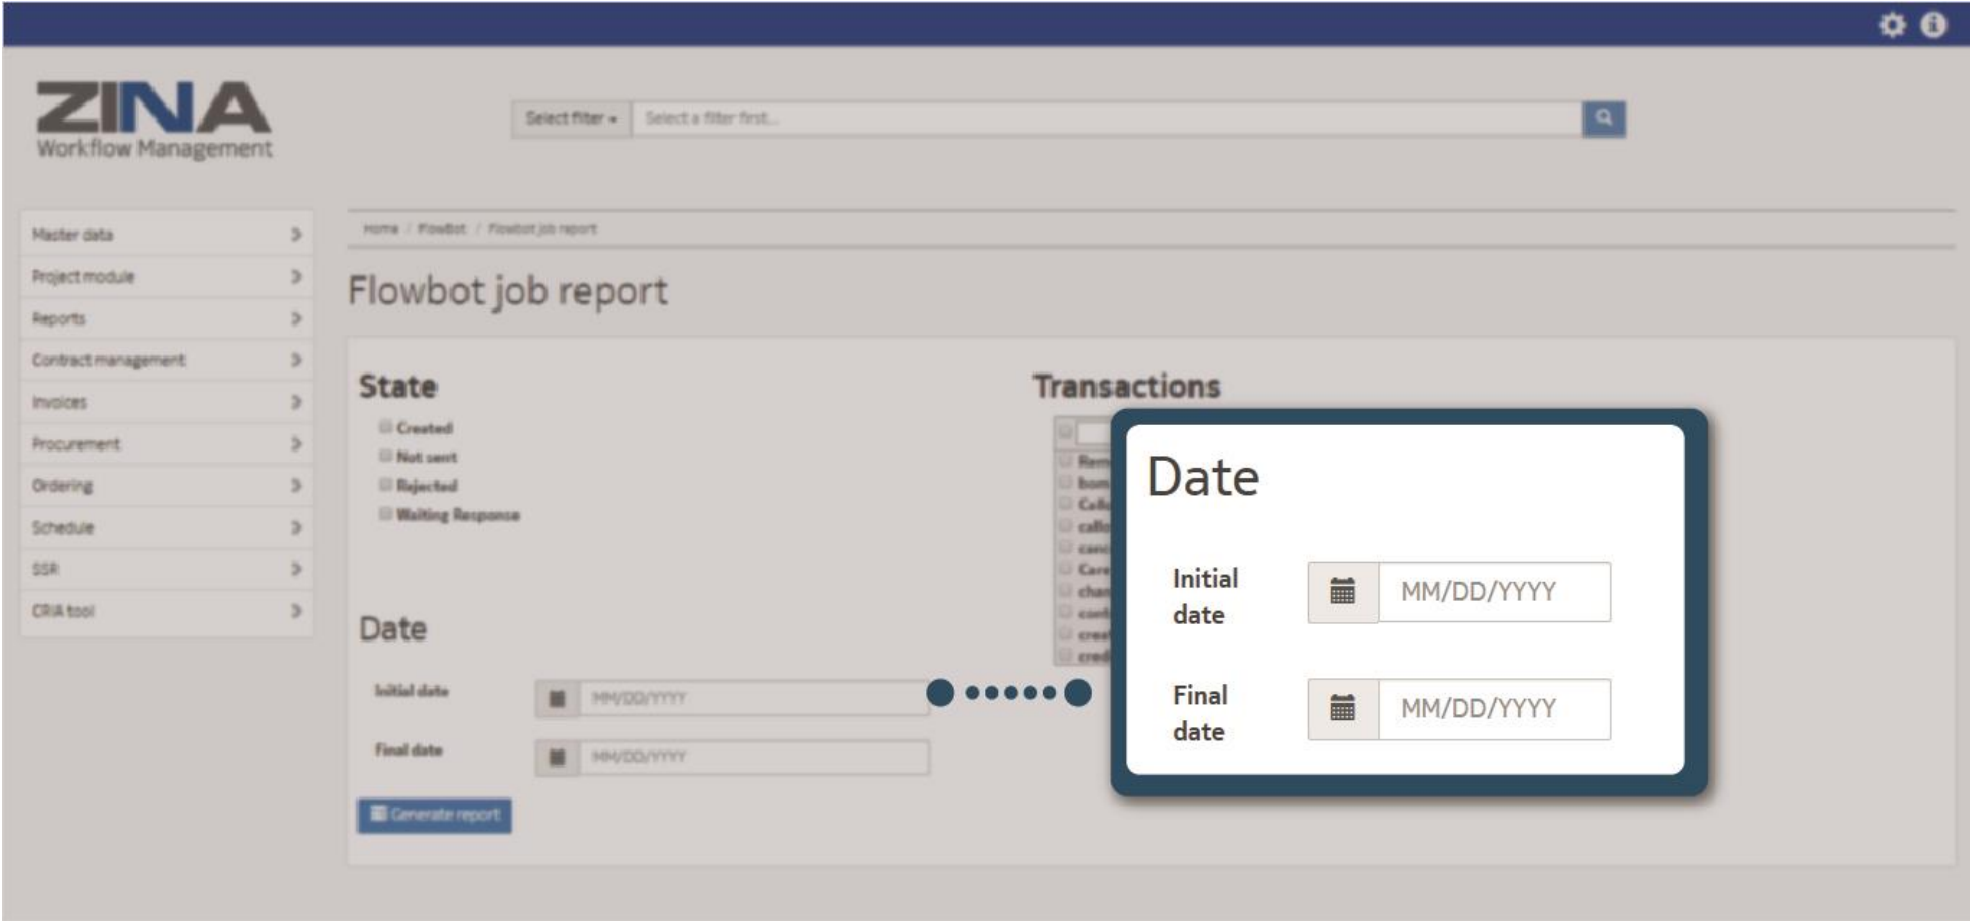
ZINA
Workflow Management

Select filter ▾ Select a filter first...

Master data >
Project module >
Reports >
Contract management >
Invoices >
Procurement >
Ordering >
Schedule >
SSR >
CRIA tool >

Home / Flowbot / Flowbot job report

Flowbot job report

State

Created
Not sent
Rejected
Waiting Response

Transactions

Rem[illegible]
bom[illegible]
Call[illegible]
call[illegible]
canc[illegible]
Care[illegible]
chan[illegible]
conf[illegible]
crea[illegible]
cred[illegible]

Date

Initial date MM/DD/YYYY

Final date MM/DD/YYYY

Generate report

Date

Initial date MM/DD/YYYY

Final date MM/DD/YYYY